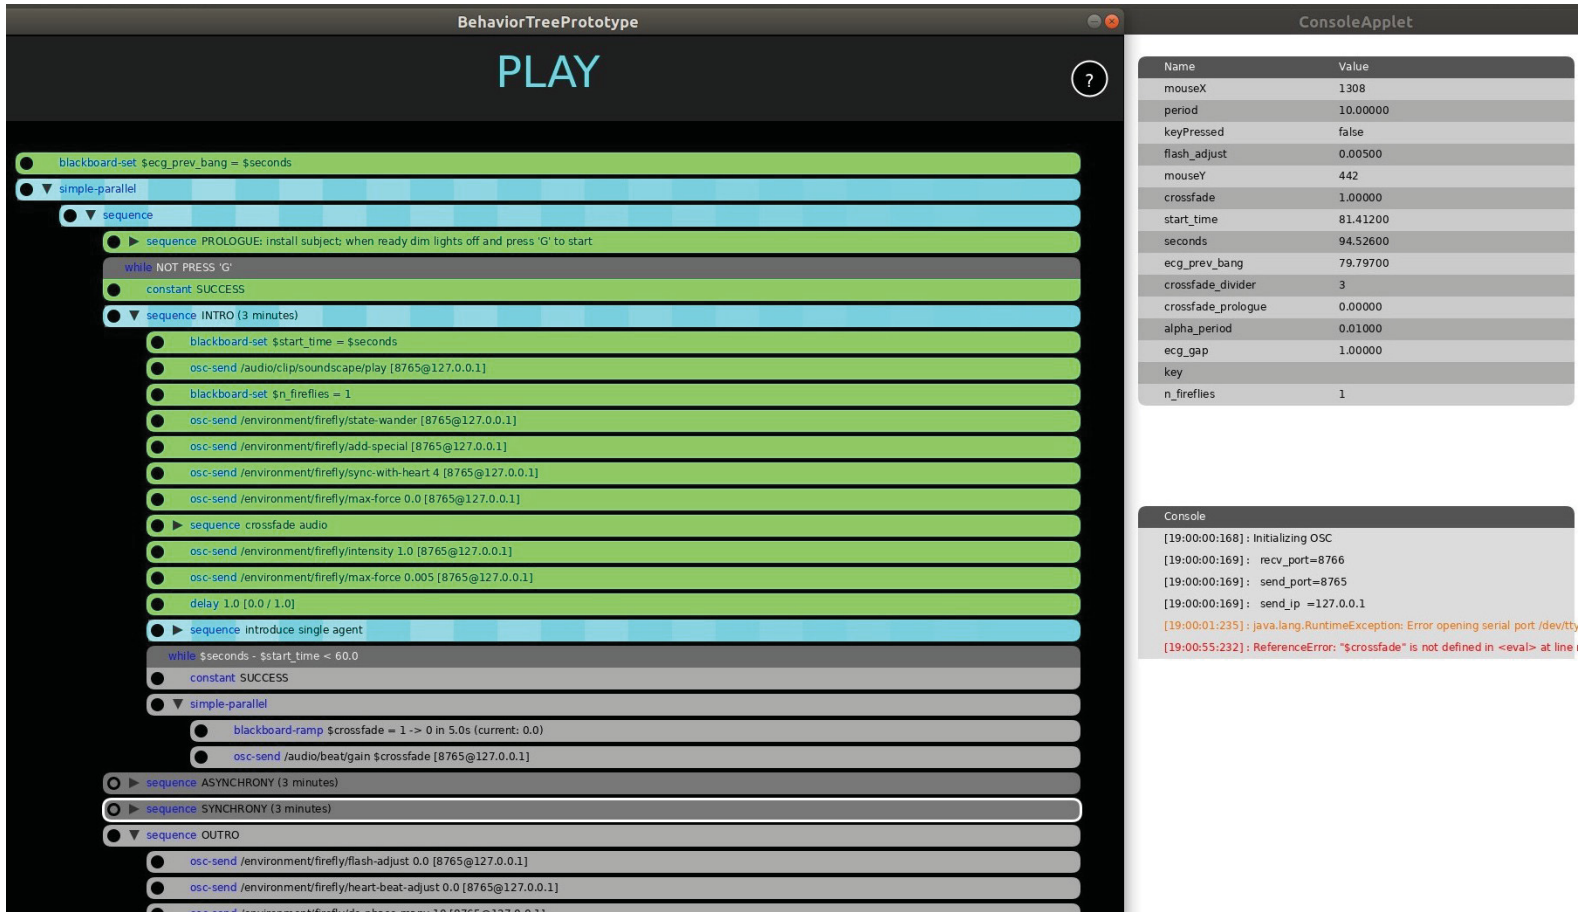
BehaviorTreePrototype

PLAY

?

blackboard-set $ecg_prev_bang = $seconds
simple-parallel
sequence
sequence PROLOGUE: install subject; when ready dim lights off and press 'G' to start
while NOT PRESS 'G'
constant SUCCESS
sequence INTRO (3 minutes)
blackboard-set $start_time = $seconds
osc-send /audio/clip/soundscape/play [8765@127.0.0.1]
blackboard-set $n_fireflies = 1
osc-send /environment/firefly/state-wander [8765@127.0.0.1]
osc-send /environment/firefly/add-special [8765@127.0.0.1]
osc-send /environment/firefly/sync-with-heart 4 [8765@127.0.0.1]
osc-send /environment/firefly/max-force 0.0 [8765@127.0.0.1]
sequence crossfade audio
osc-send /environment/firefly/intensity 1.0 [8765@127.0.0.1]
osc-send /environment/firefly/max-force 0.005 [8765@127.0.0.1]
delay 1.0 [0.0 / 1.0]
sequence introduce single agent
while $seconds - $start_time < 60.0
constant SUCCESS
simple-parallel
blackboard-ramp $crossfade = 1 -> 0 in 5.0s (current: 0.0)
osc-send /audio/beat/gain $crossfade [8765@127.0.0.1]
sequence ASYNCHRONY (3 minutes)
sequence SYNCHRONY (3 minutes)
sequence OUTRO
osc-send /environment/firefly/flash-adjust 0.0 [8765@127.0.0.1]
osc-send /environment/firefly/heart-beat-adjust 0.0 [8765@127.0.0.1]
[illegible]

ConsoleApplet

| Name | Value |
|---|---|
| mouseX | 1308 |
| period | 10.00000 |
| keyPressed | false |
| flash_adjust | 0.00500 |
| mouseY | 442 |
| crossfade | 1.00000 |
| start_time | 81.41200 |
| seconds | 94.52600 |
| ecg_prev_bang | 79.79700 |
| crossfade_divider | 3 |
| crossfade_prologue | 0.00000 |
| alpha_period | 0.01000 |
| ecg_gap | 1.00000 |
| key | |
| n_fireflies | 1 |

Console
[19:00:00:168] : Initializing OSC
[19:00:00:169] : recv_port=8766
[19:00:00:169] : send_port=8765
[19:00:00:169] : send_ip =127.0.0.1
[19:00:01:235] : java.lang.RuntimeException: Error opening serial port /dev/tty
[19:00:55:232] : ReferenceError: "$crossfade" is not defined in <eval> at line